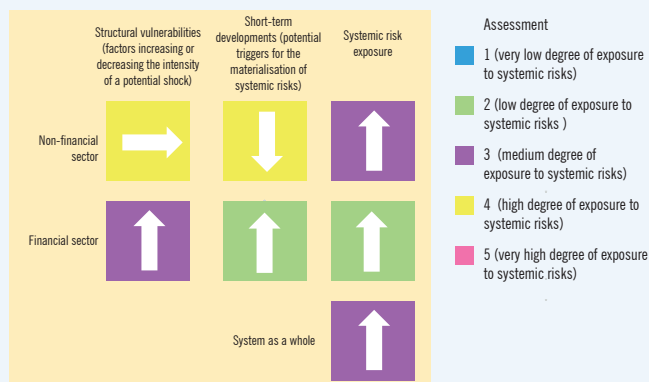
Structural vulnerabilities (factors increasing or decreasing the intensity of a potential shock)

Short-term developments (potential triggers for the materialisation of systemic risks)

Systemic risk exposure

Non-financial sector

Financial sector

System as a whole

Assessment

1 (very low degree of exposure to systemic risks)

2 (low degree of exposure to systemic risks )

3 (medium degree of exposure to systemic risks)

4 (high degree of exposure to systemic risks)

5 (very high degree of exposure to systemic risks)